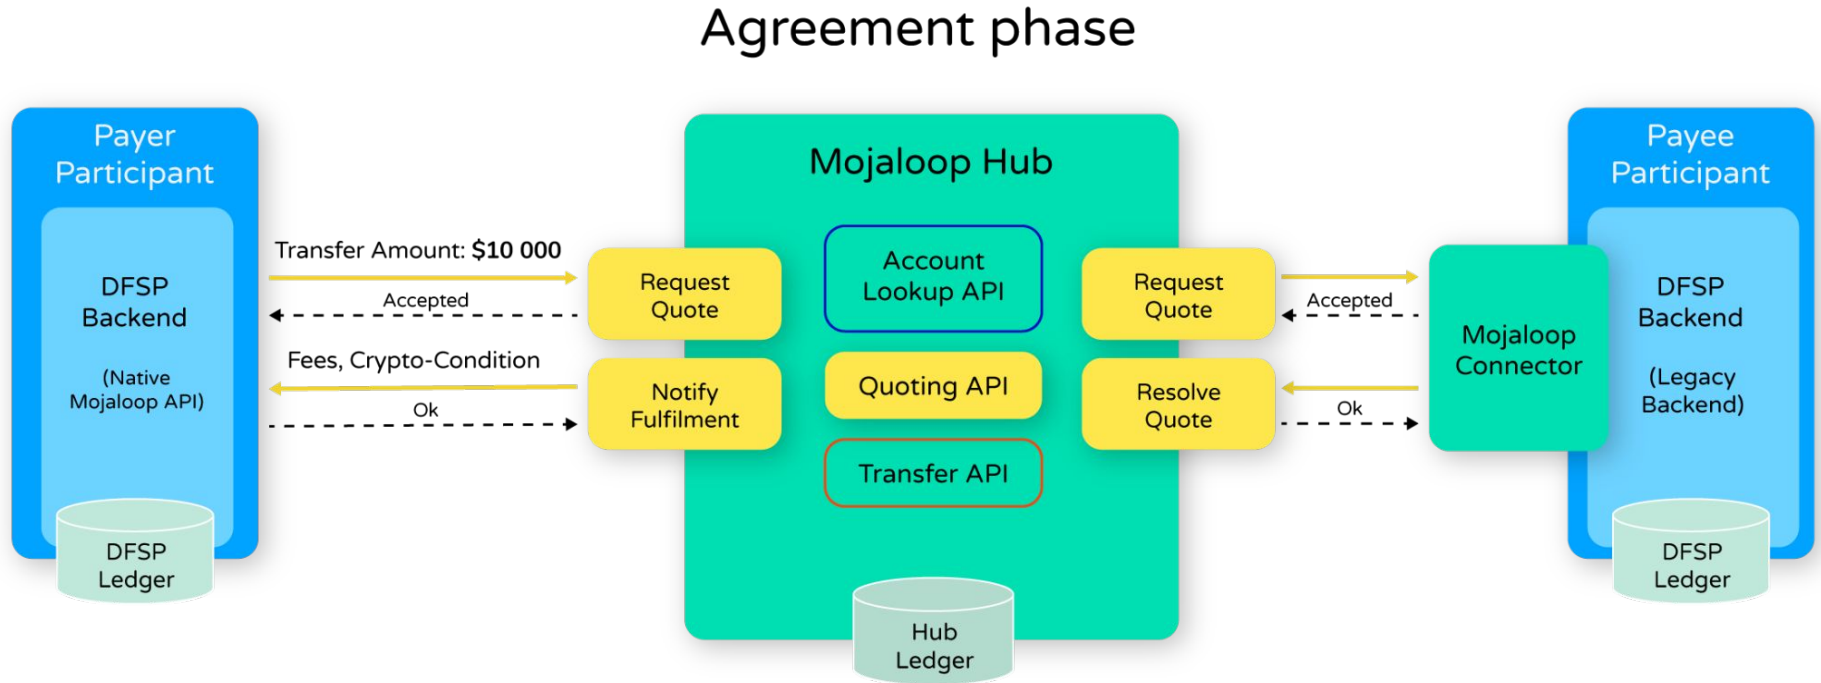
Agreement phase

Payer Participant

DFSP Backend

(Native Mojaloop API)

DFSP Ledger

Transfer Amount: **$10 000**

Accepted

Fees, Crypto-Condition

Ok

Mojaloop Hub

Request Quote

Notify Fulfilment

Account Lookup API

Quoting API

Transfer API

Request Quote

Resolve Quote

Hub Ledger

Accepted

Ok

Mojaloop Connector

Payee Participant

DFSP Backend

(Legacy Backend)

DFSP Ledger